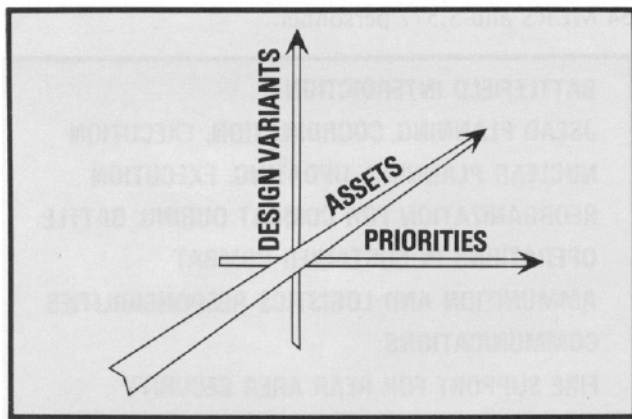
MERS and 3,377 personnel

BATTLEFIELD INTRODUCTION

ISTAR PLANNING, COORDINATION, EXECUTION

NUCLEAR PLANNING, COORDINATION, EXECUTION

REORGANIZATION AND REFIT DURING BATTLE

OPERATIONS IN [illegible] COMBAT

AMMUNITION AND LOGISTICS, CONSUMABLES

COMMUNICATIONS

FIRE SUPPORT FOR REAR AREA SECURITY

DESIGN VARIANTS

ASSETS

PRIORITIES